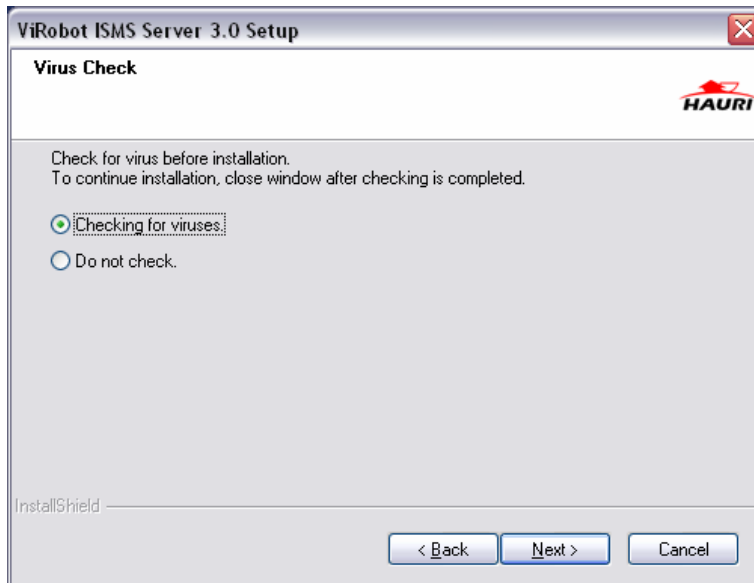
ViRobot ISMS Server 3.0 Setup

Virus Check

HAURI

Check for virus before installation.
To continue installation, close window after checking is completed.

Checking for viruses.

Do not check.

InstallShield

< Back

Next >

Cancel